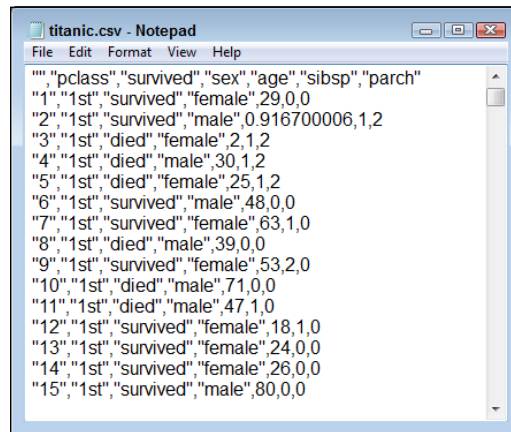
titanic.csv - Notepad

File Edit Format View Help

"","pclass","survived","sex","age","sibsp","parch"
"1","1st","survived","female",29,0,0
"2","1st","survived","male",0.916700006,1,2
"3","1st","died","female",2,1,2
"4","1st","died","male",30,1,2
"5","1st","died","female",25,1,2
"6","1st","survived","male",48,0,0
"7","1st","survived","female",63,1,0
"8","1st","died","male",39,0,0
"9","1st","survived","female",53,2,0
"10","1st","died","male",71,0,0
"11","1st","died","male",47,1,0
"12","1st","survived","female",18,1,0
"13","1st","survived","female",24,0,0
"14","1st","survived","female",26,0,0
"15","1st","survived","male",80,0,0